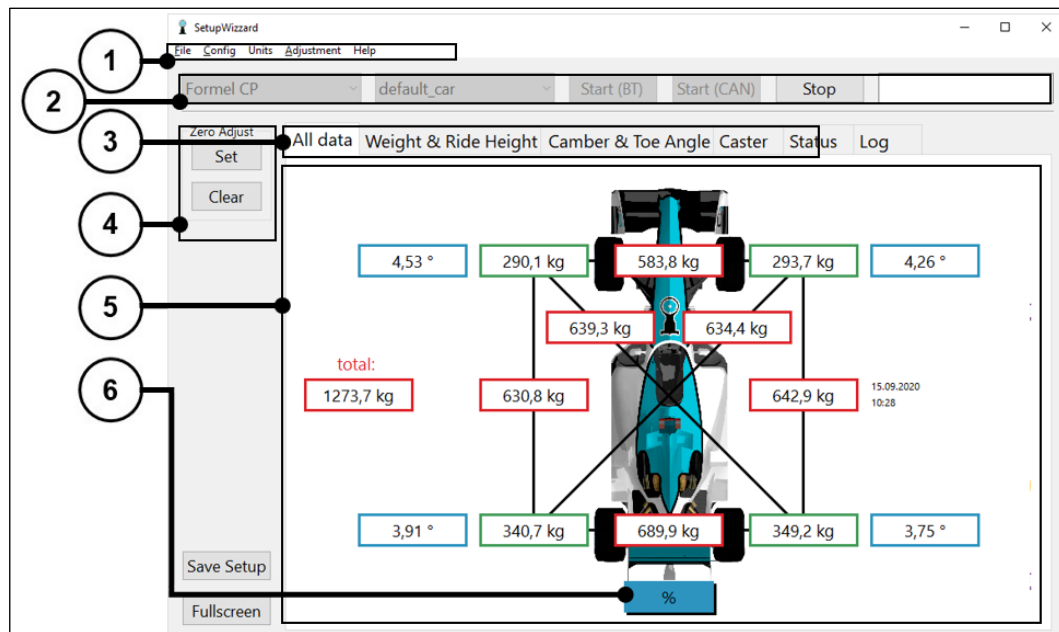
SetupWizzard

File Config Units Adjustment Help

1

2

Formel CP
default_car
Start (BT)
Start (CAN)
Stop

3

Zero Adjust
Set
Clear

4

All data
Weight & Ride Height
Camber & Toe Angle
Caster
Status
Log

5

4,53 °
290,1 kg
583,8 kg
293,7 kg
4,26 °

639,3 kg
634,4 kg

total:
1273,7 kg
630,8 kg
642,9 kg
15.09.2020
10:28

6

3,91 °
340,7 kg
689,9 kg
349,2 kg
3,75 °

Save Setup
Fullscreen
%